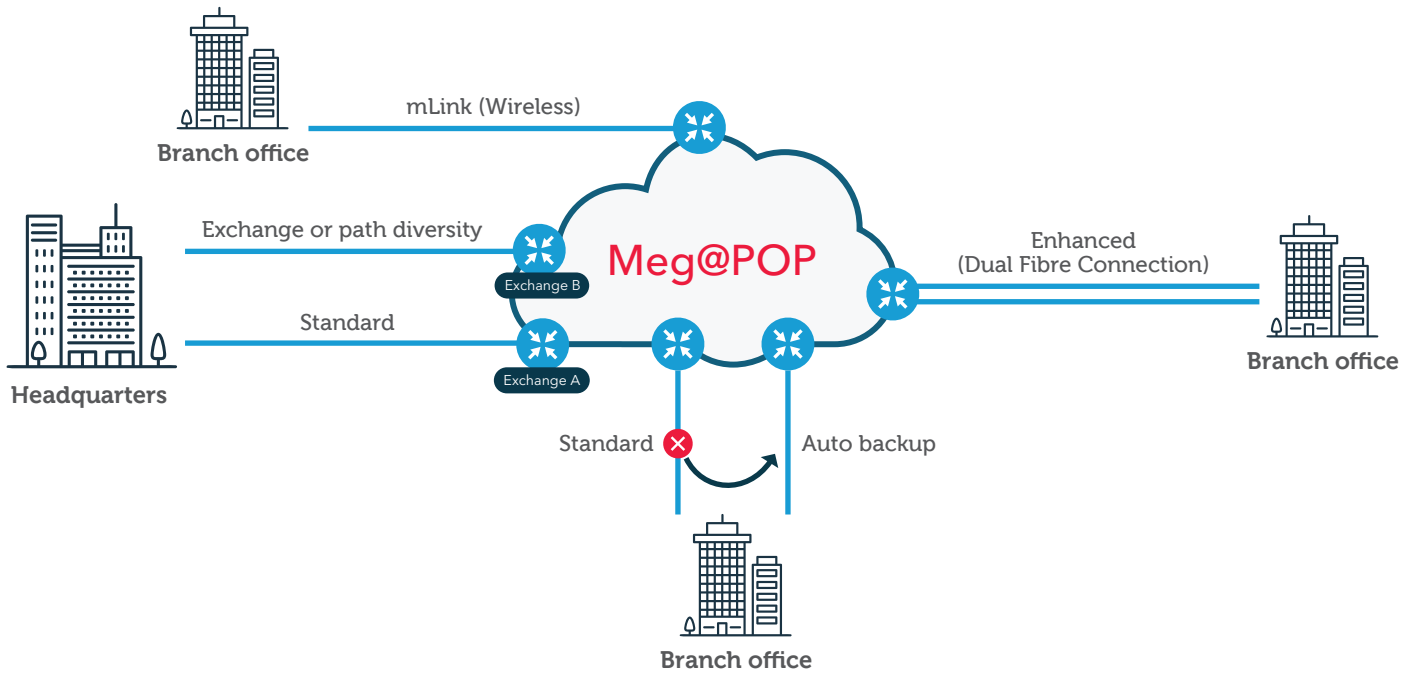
Branch office

mLink (Wireless)

Exchange or path diversity

Meg@POP

Enhanced
(Dual Fibre Connection)

Exchange B

Standard

Exchange A

Headquarters

Branch office

Standard

Auto backup

Branch office